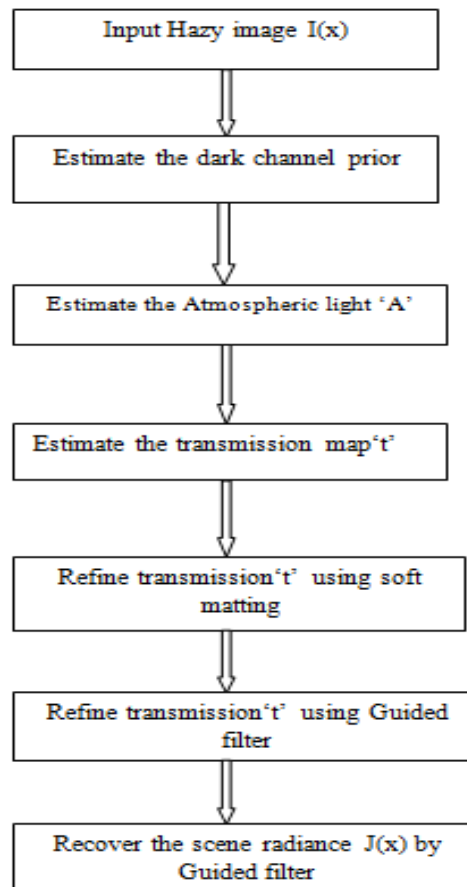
Input Hazy image I(x)

Estimate the dark channel prior

Estimate the Atmospheric light ‘A’

Estimate the transmission map‘t’

Refine transmission‘t’ using soft matting

Refine transmission‘t’ using Guided filter

Recover the scene radiance J(x) by Guided filter